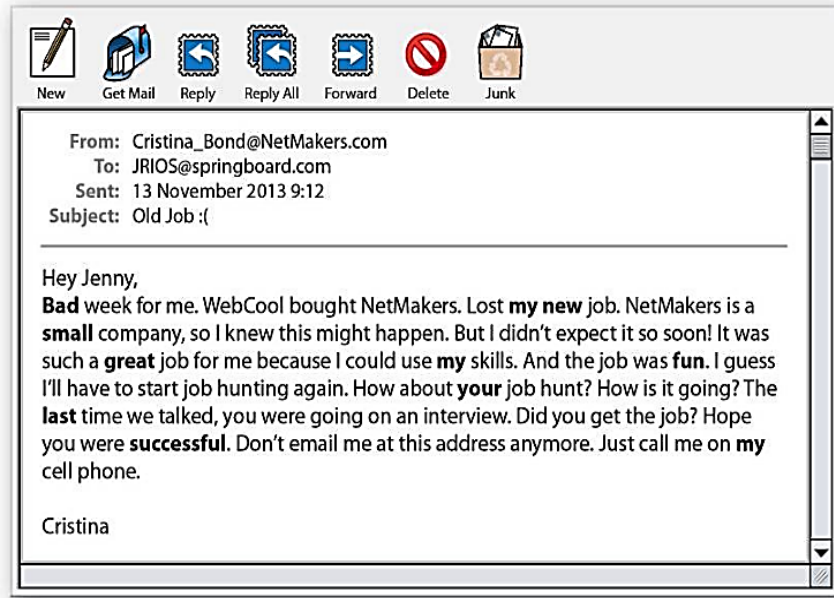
New Get Mail Reply Reply All Forward Delete Junk

From: Cristina_Bond@NetMakers.com
To: JRIOS@springboard.com
Sent: 13 November 2013 9:12
Subject: Old Job :(

Hey Jenny,
**Bad** week for me. WebCool bought NetMakers. Lost **my new** job. NetMakers is a **small** company, so I knew this might happen. But I didn't expect it so soon! It was such a **great** job for me because I could use **my** skills. And the job was **fun**. I guess I'll have to start job hunting again. How about **your** job hunt? How is it going? The **last** time we talked, you were going on an interview. Did you get the job? Hope you were **successful**. Don't email me at this address anymore. Just call me on **my** cell phone.

Cristina